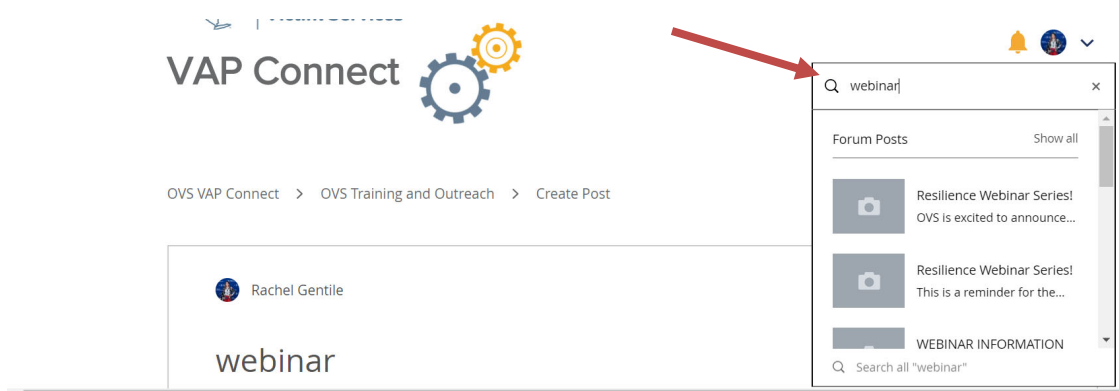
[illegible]

VAP Connect

webinar

×

Forum Posts

Show all

Resilience Webinar Series!

OVS is excited to announce...

Resilience Webinar Series!

This is a reminder for the...

WEBINAR INFORMATION

Search all "webinar"

OVS VAP Connect > OVS Training and Outreach > Create Post

Rachel Gentile

webinar